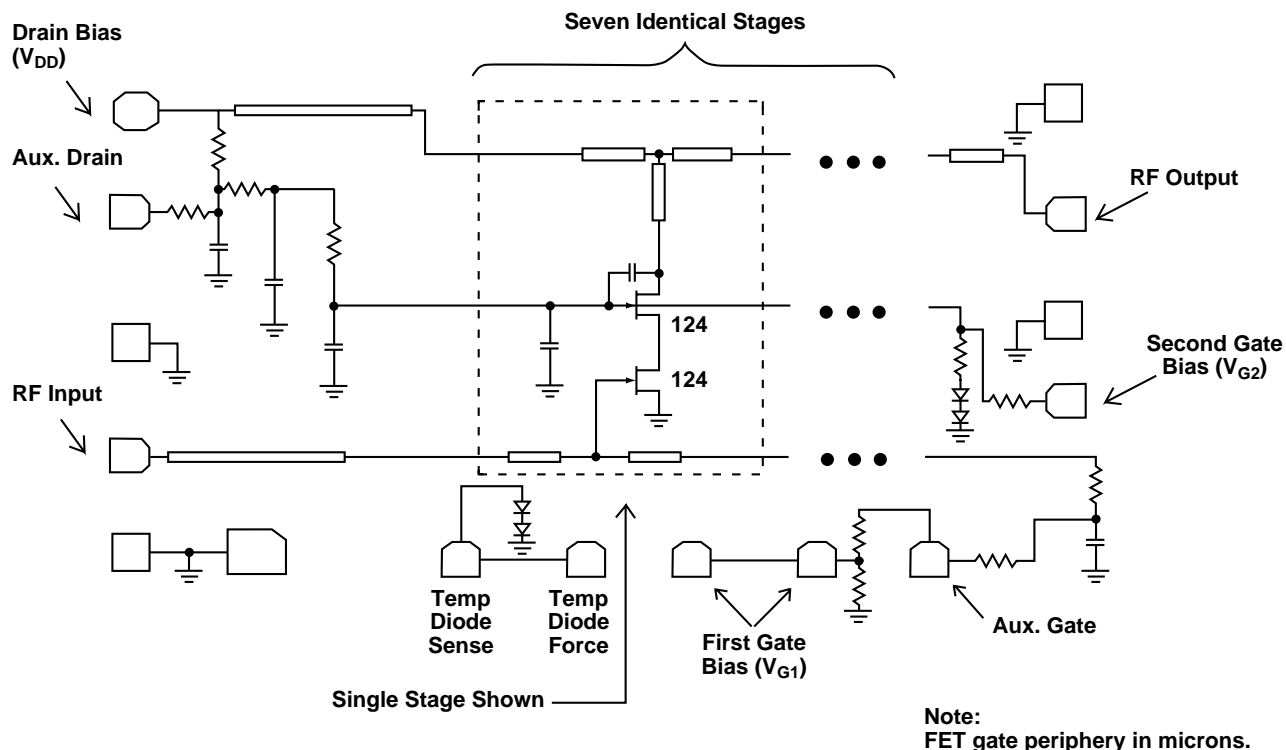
Seven Identical Stages

Drain Bias ($V_{DD}$)

Aux. Drain

RF Output

124

124

Second Gate Bias ($V_{G2}$)

RF Input

Temp Diode Sense

Temp Diode Force

First Gate Bias ($V_{G1}$)

Aux. Gate

Single Stage Shown

Note:
FET gate periphery in microns.